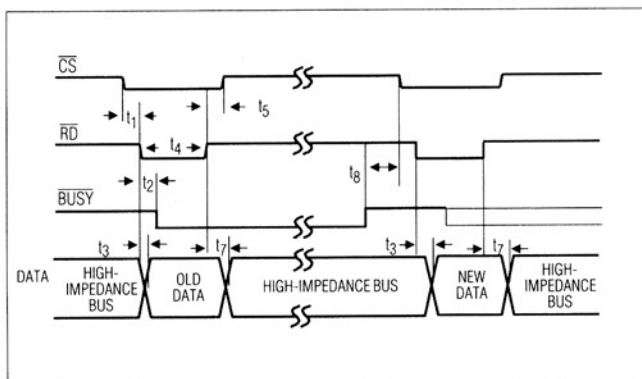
$\overline{CS}$

$t_1$

$t_5$

$\overline{RD}$

$t_4$

$t_2$

$t_8$

$\overline{BUSY}$

$t_3$

$t_7$

$t_3$

$t_7$

DATA

HIGH-IMPEDANCE BUS

OLD DATA

HIGH-IMPEDANCE BUS

NEW DATA

HIGH-IMPEDANCE BUS